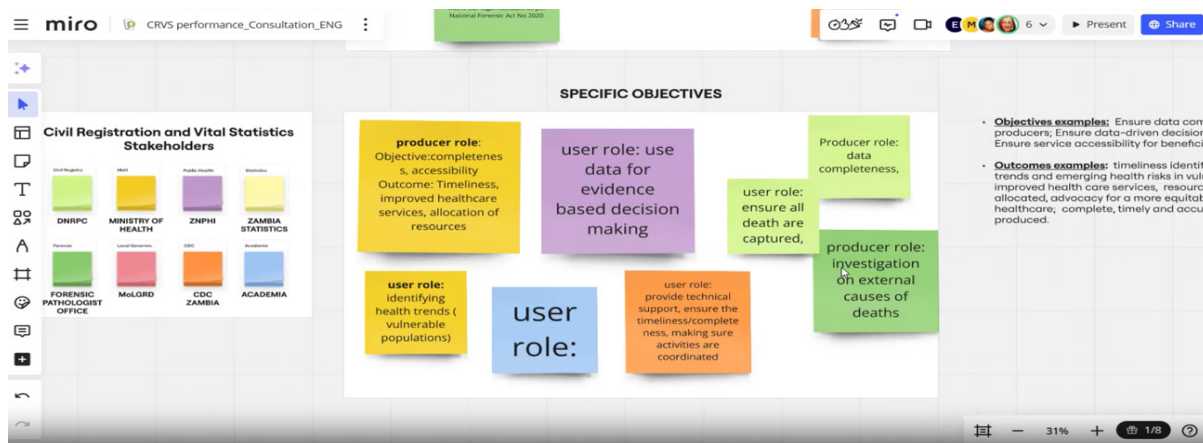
miro CRVS performance_Consultation_ENG

National Forensic Act No 2020

6 Present Share

SPECIFIC OBJECTIVES

Civil Registration and Vital Statistics Stakeholders

Civil Registry
DNRPC

MoH
MINISTRY OF HEALTH

Public Health
ZNPHI

Statistics
ZAMBIA STATISTICS

Forensic
FORENSIC PATHOLOGIST OFFICE

Local Governm.
MoLGRD

CDC
CDC ZAMBIA

Academia
ACADEMIA

producer role: Objective:completeness, accessibility Outcome: Timeliness, improved healthcare services, allocation of resources

user role: use data for evidence based decision making

user role: ensure all death are captured,

Producer role: data completeness,

producer role: investigation on external causes of deaths

user role: identifying health trends ( vulnerable populations)

user role:

user role: provide technical support, ensure the timeliness/completeness, making sure activities are coordinated

• Objectives examples: Ensure data com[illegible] producers; Ensure data-driven decisio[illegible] Ensure service accessibility for benefic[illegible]

• Outcomes examples: timeliness identi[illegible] trends and emerging health risks in vul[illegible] improved health care services, resourc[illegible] allocated, advocacy for a more equitab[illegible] healthcare; complete, timely and accu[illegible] produced.

31% 1/8